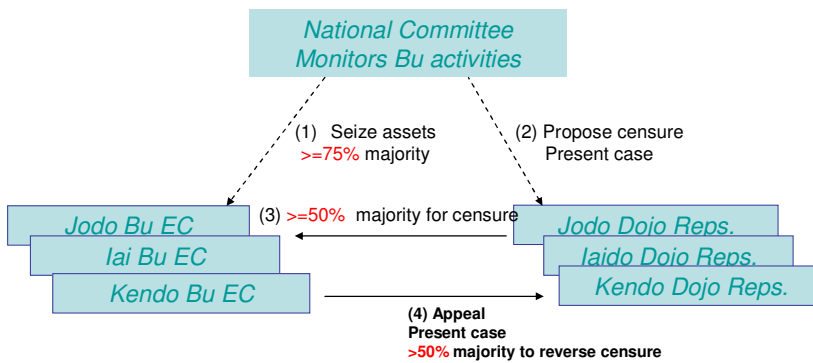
National Committee
Monitors Bu activities

(1) Seize assets
>=75% majority

(2) Propose censure
Present case

Jodo Bu EC
Iai Bu EC
Kendo Bu EC

(3) >=50% majority for censure

Jodo Dojo Reps.
Iaido Dojo Reps.
Kendo Dojo Reps.

(4) Appeal
Present case
>50% majority to reverse censure